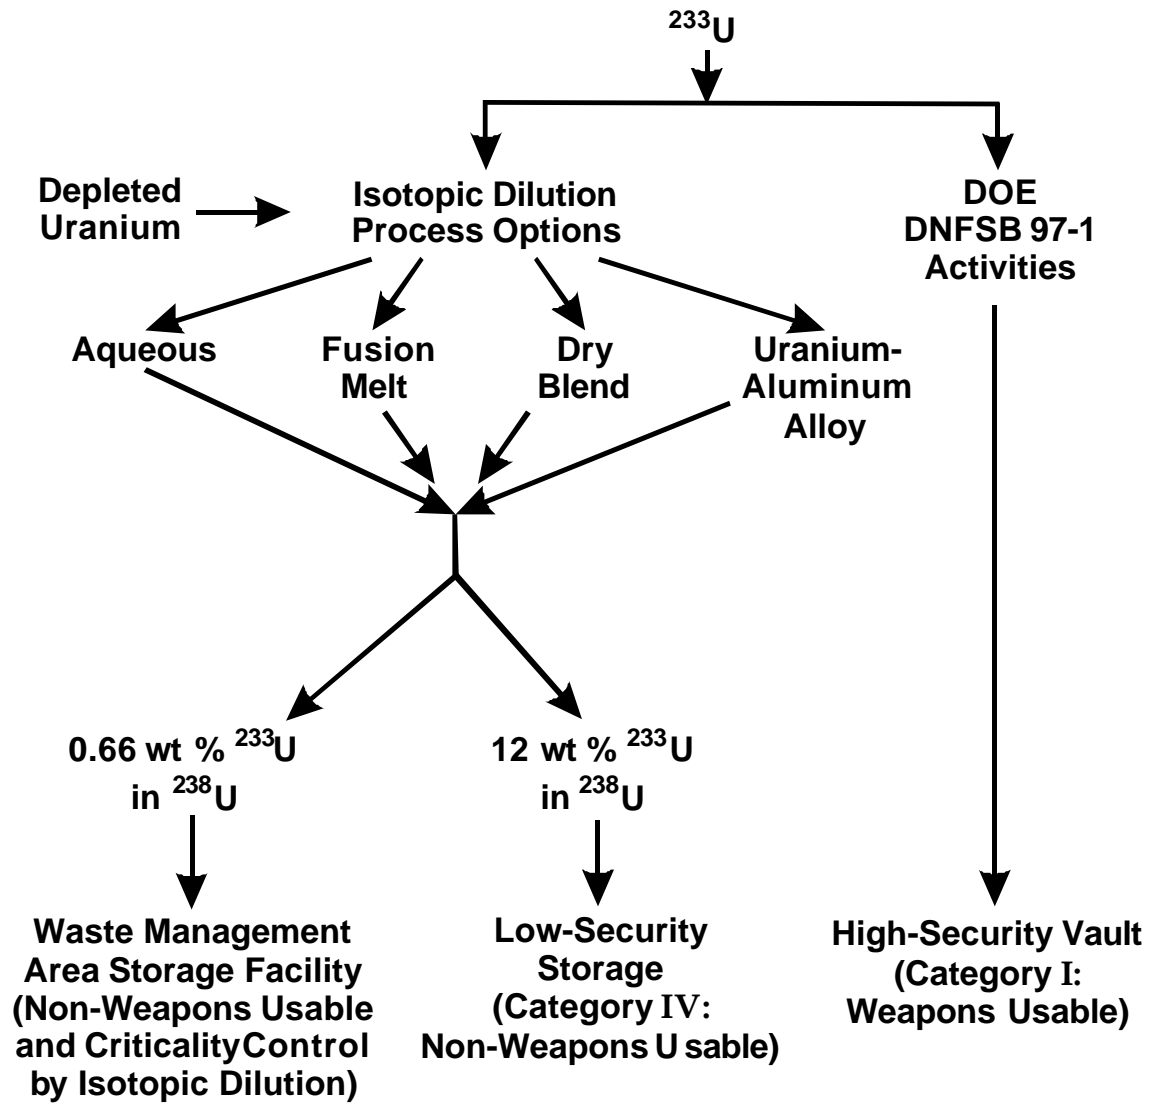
$^{233}U$

Depleted Uranium

Isotopic Dilution Process Options

DOE DNFSB 97-1 Activities

Aqueous

Fusion Melt

Dry Blend

Uranium-Aluminum Alloy

0.66 wt % $^{233}U$ in $^{238}U$

12 wt % $^{233}U$ in $^{238}U$

Waste Management Area Storage Facility (Non-Weapons Usable and CriticalityControl by Isotopic Dilution)

Low-Security Storage (Category IV: Non-Weapons U sable)

High-Security Vault (Category I: Weapons Usable)